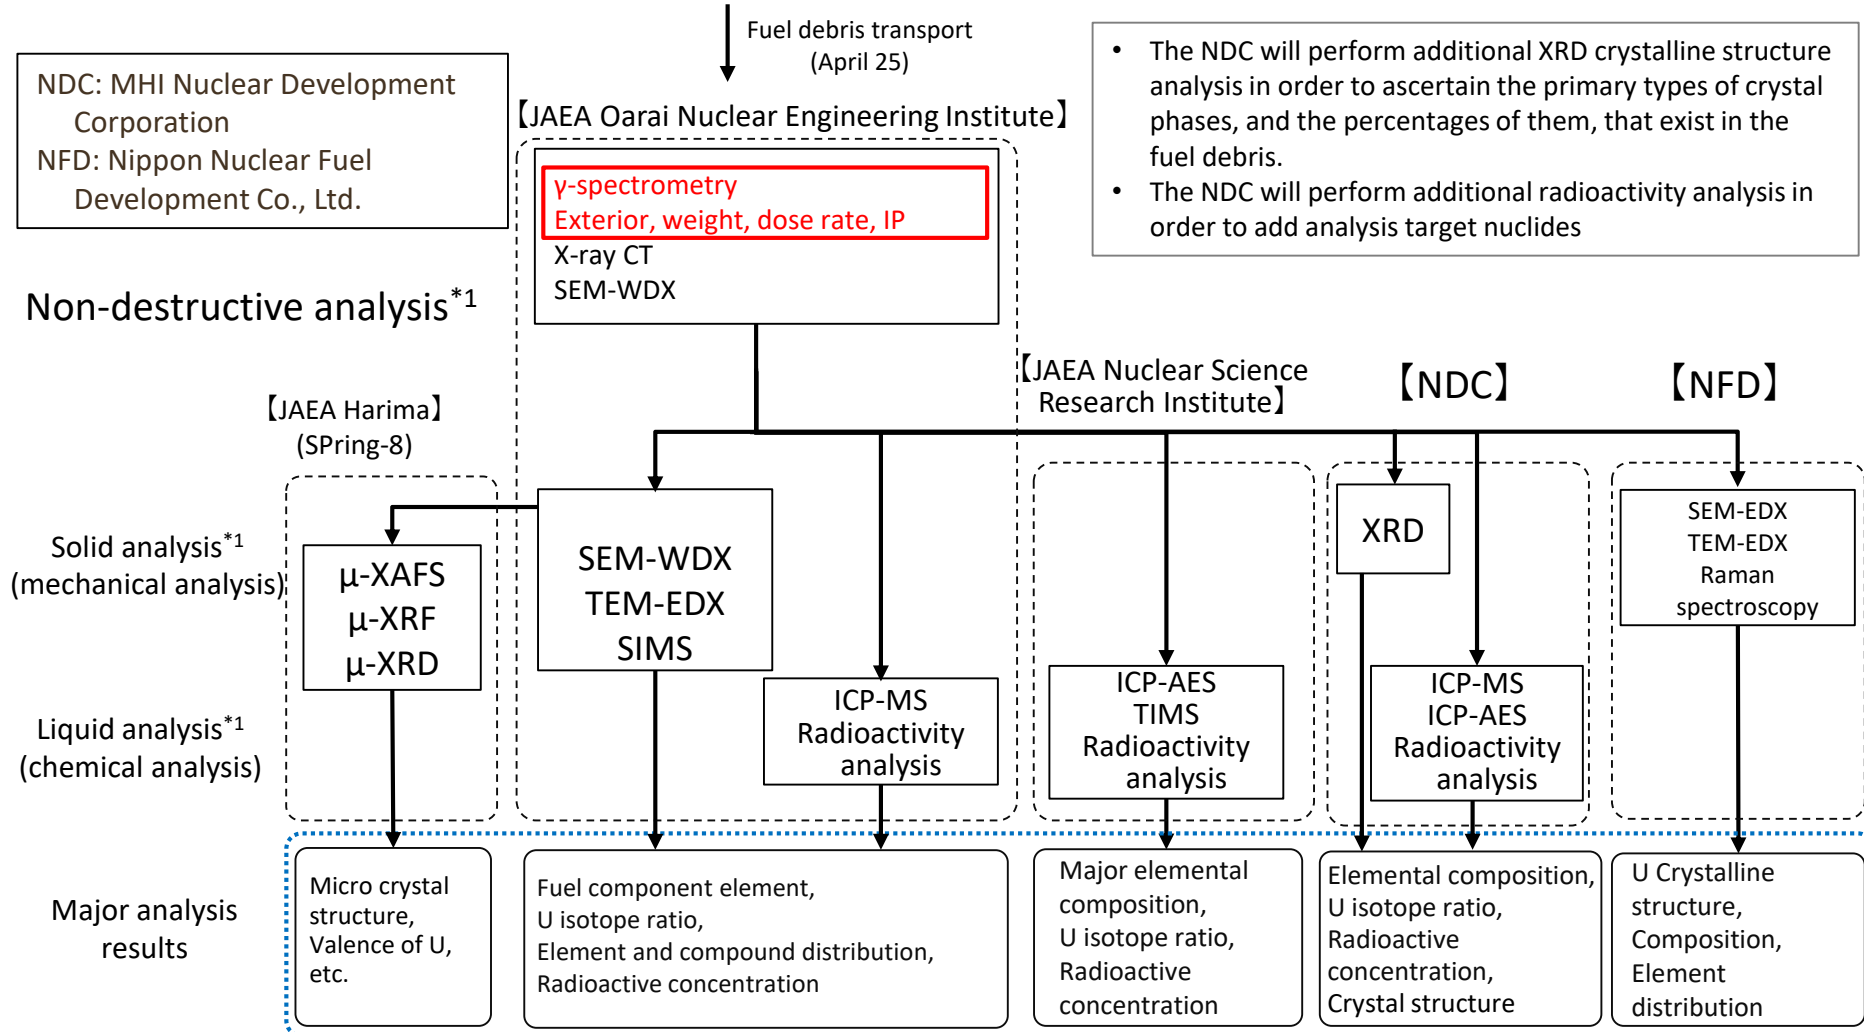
NDC: MHI Nuclear Development Corporation
NFD: Nippon Nuclear Fuel Development Co., Ltd.

Fuel debris transport (April 25)

【JAEA Oarai Nuclear Engineering Institute】

γ-spectrometry
Exterior, weight, dose rate, IP
X-ray CT
SEM-WDX

• The NDC will perform additional XRD crystalline structure analysis in order to ascertain the primary types of crystal phases, and the percentages of them, that exist in the fuel debris.
• The NDC will perform additional radioactivity analysis in order to add analysis target nuclides

Non-destructive analysis$^{*1}$

【JAEA Harima】 (SPring-8)

【JAEA Nuclear Science Research Institute】

【NDC】

【NFD】

Solid analysis$^{*1}$ (mechanical analysis)

μ-XAFS
μ-XRF
μ-XRD

SEM-WDX
TEM-EDX
SIMS

XRD

SEM-EDX
TEM-EDX
Raman spectroscopy

Liquid analysis$^{*1}$ (chemical analysis)

ICP-MS
Radioactivity analysis

ICP-AES
TIMS
Radioactivity analysis

ICP-MS
ICP-AES
Radioactivity analysis

Major analysis results

Micro crystal structure, Valence of U, etc.

Fuel component element, U isotope ratio, Element and compound distribution, Radioactive concentration

Major elemental composition, U isotope ratio, Radioactive concentration

Elemental composition, U isotope ratio, Radioactive concentration, Crystal structure

U Crystalline structure, Composition, Element distribution